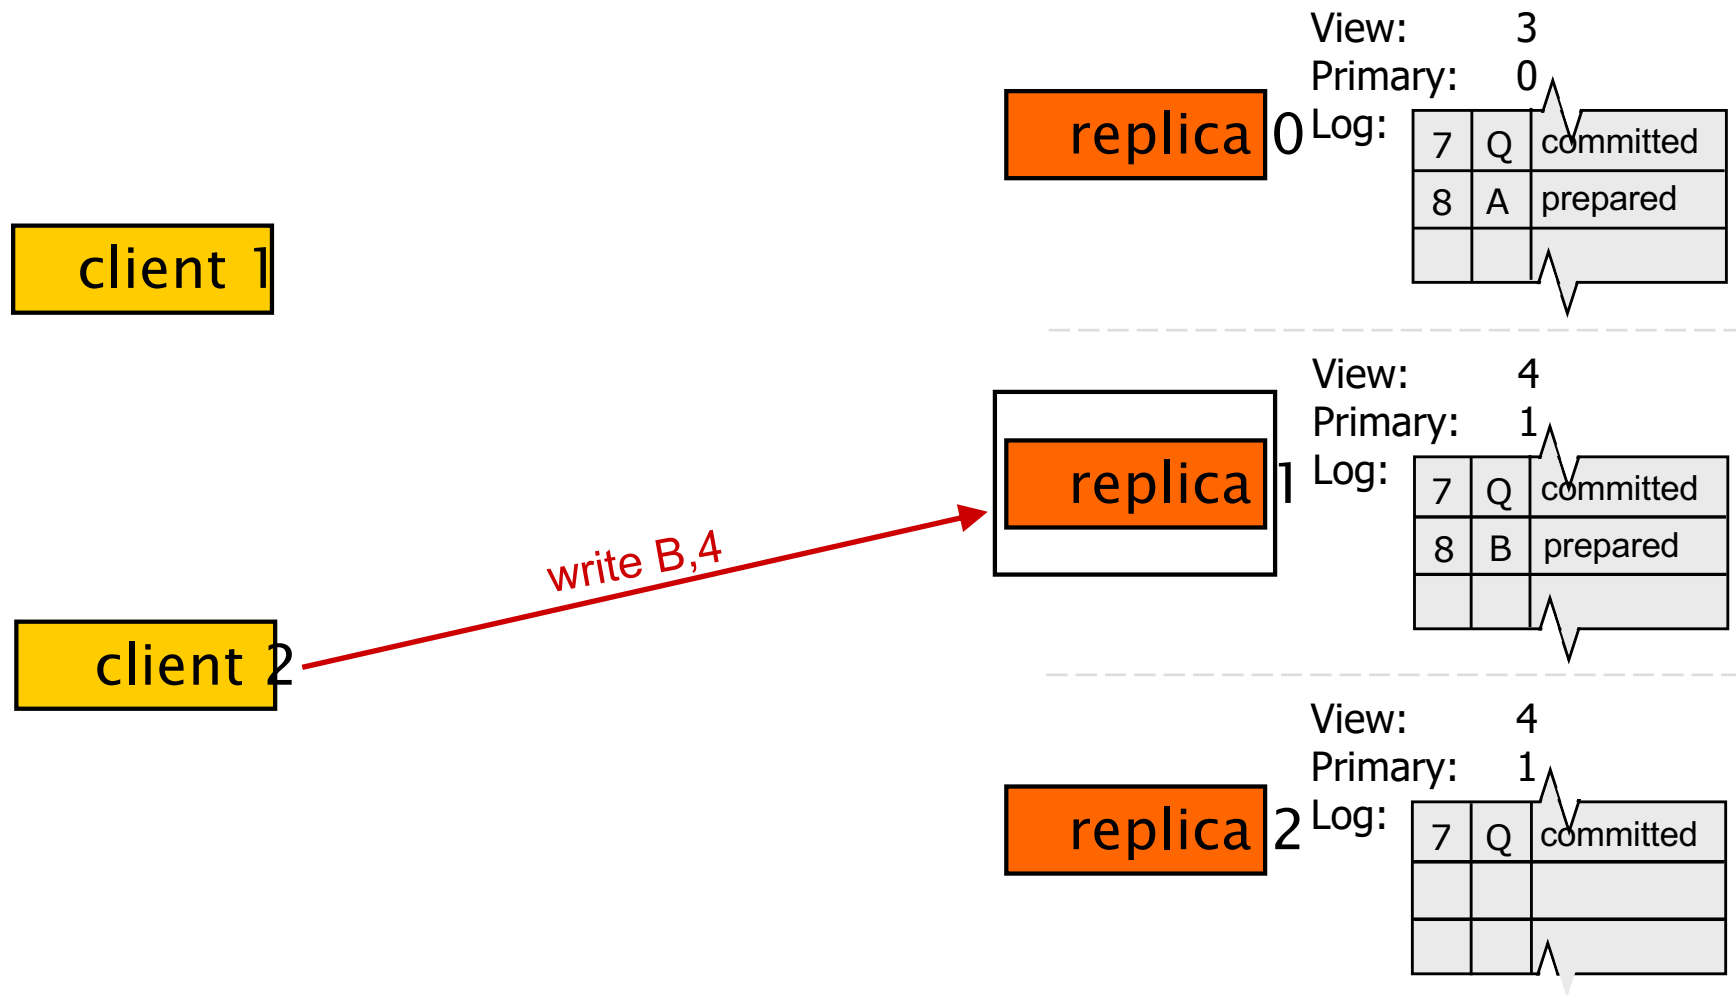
replica 0

View: 3
Primary: 0
Log:

| 7 | Q | committed |
|---|---|---|
| 8 | A | prepared |
| | | |

client 1

replica 1

View: 4
Primary: 1
Log:

| 7 | Q | committed |
|---|---|---|
| 8 | B | prepared |
| | | |

write B,4

client 2

replica 2

View: 4
Primary: 1
Log:

| 7 | Q | committed |
|---|---|---|
| | | |
| | | |